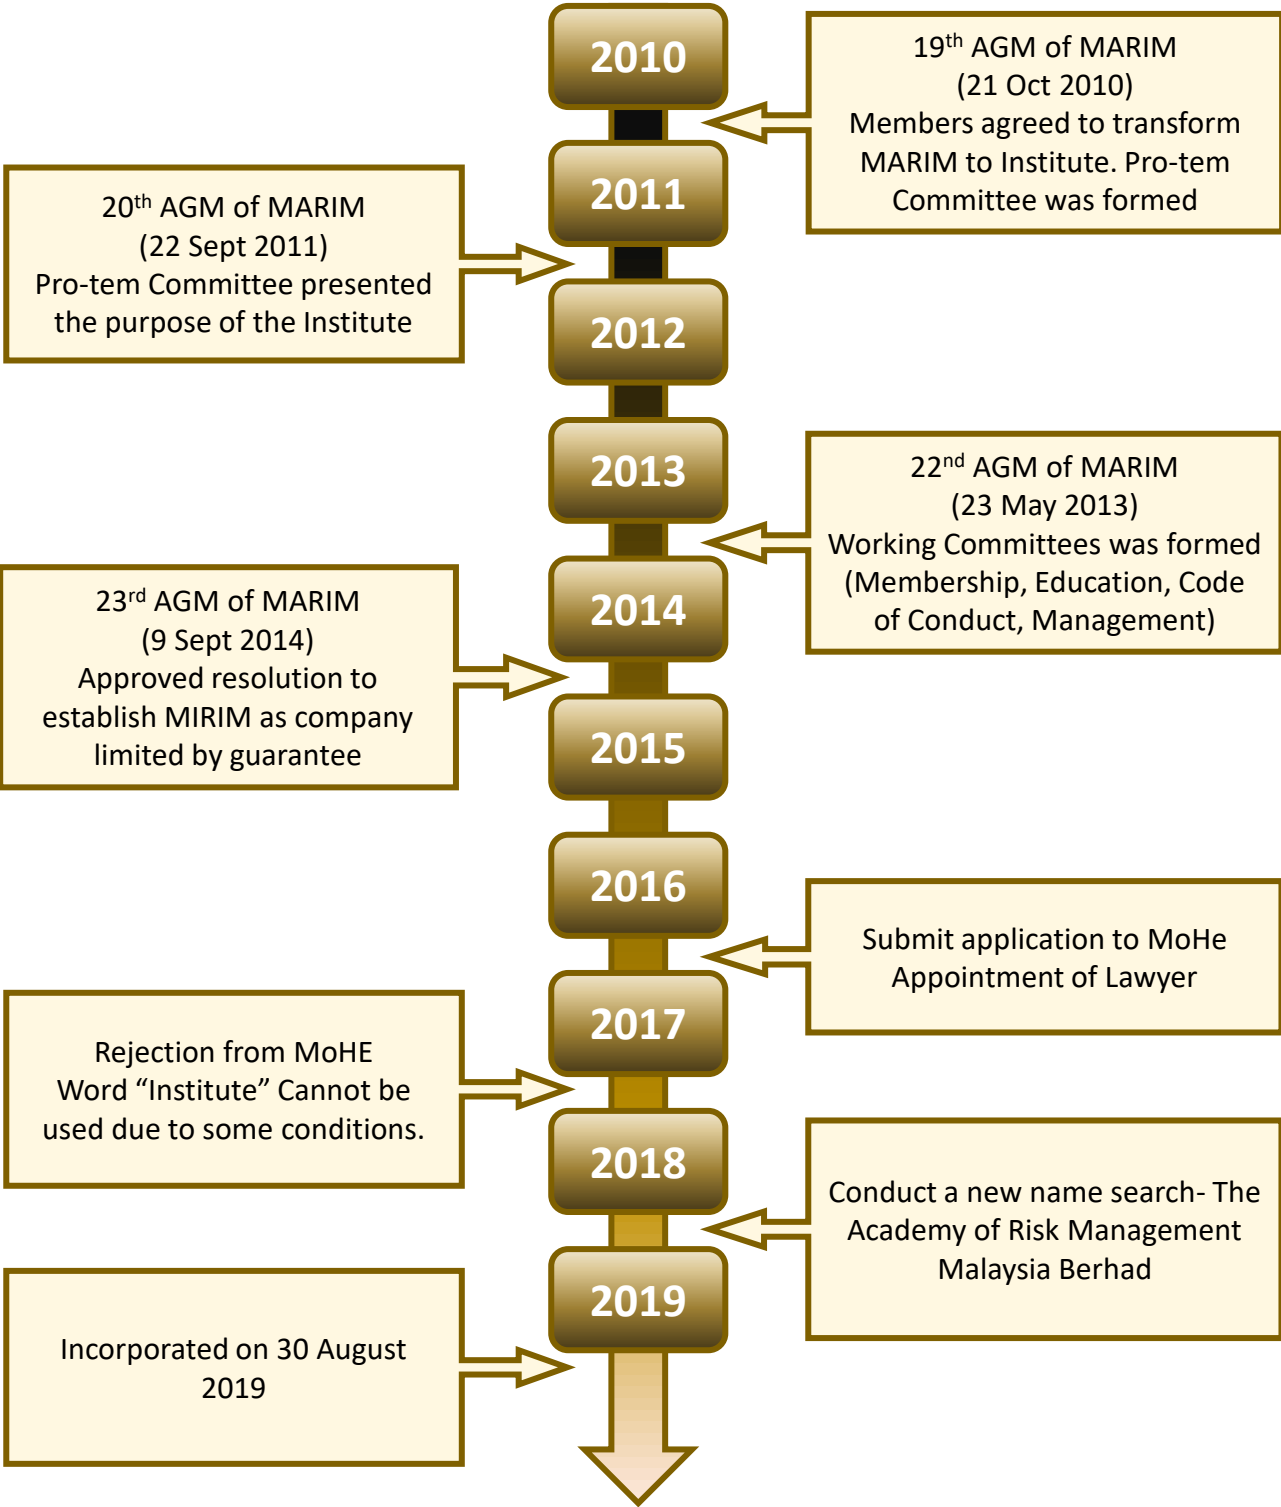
2010

19$^{th}$ AGM of MARIM
(21 Oct 2010)
Members agreed to transform MARIM to Institute. Pro-tem Committee was formed

2011

20$^{th}$ AGM of MARIM
(22 Sept 2011)
Pro-tem Committee presented the purpose of the Institute

2012

2013

22$^{nd}$ AGM of MARIM
(23 May 2013)
Working Committees was formed (Membership, Education, Code of Conduct, Management)

2014

23$^{rd}$ AGM of MARIM
(9 Sept 2014)
Approved resolution to establish MIRIM as company limited by guarantee

2015

2016

Submit application to MoHe
Appointment of Lawyer

2017

Rejection from MoHE
Word "Institute" Cannot be used due to some conditions.

2018

Conduct a new name search- The Academy of Risk Management Malaysia Berhad

2019

Incorporated on 30 August 2019